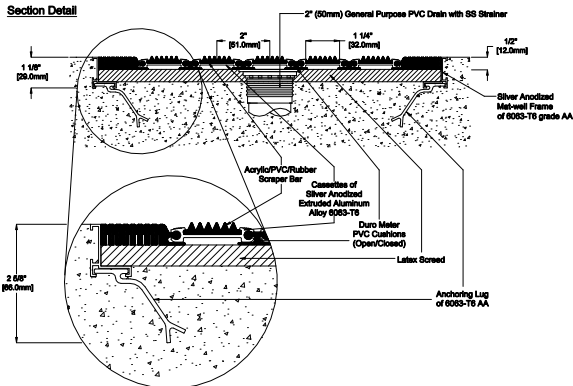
Section Detail

2" (50mm) General Purpose PVC Drain with SS Strainer

2"
[51.0mm]

1 1/4"
[32.0mm]

1/2"
[12.0mm]

1 1/8"
[29.0mm]

Silver Anodized Mat-well Frame of 6063-T6 grade AA

Acrylic/PVC/Rubber Scraper Bar

Cassettes of Silver Anodized Extruded Aluminum Alloy 6063-T6

Duro Meter PVC Cushions (Open/Closed)

Latex Screed

2 5/8"
[66.0mm]

Anchoring Lug of 6063-T6 AA